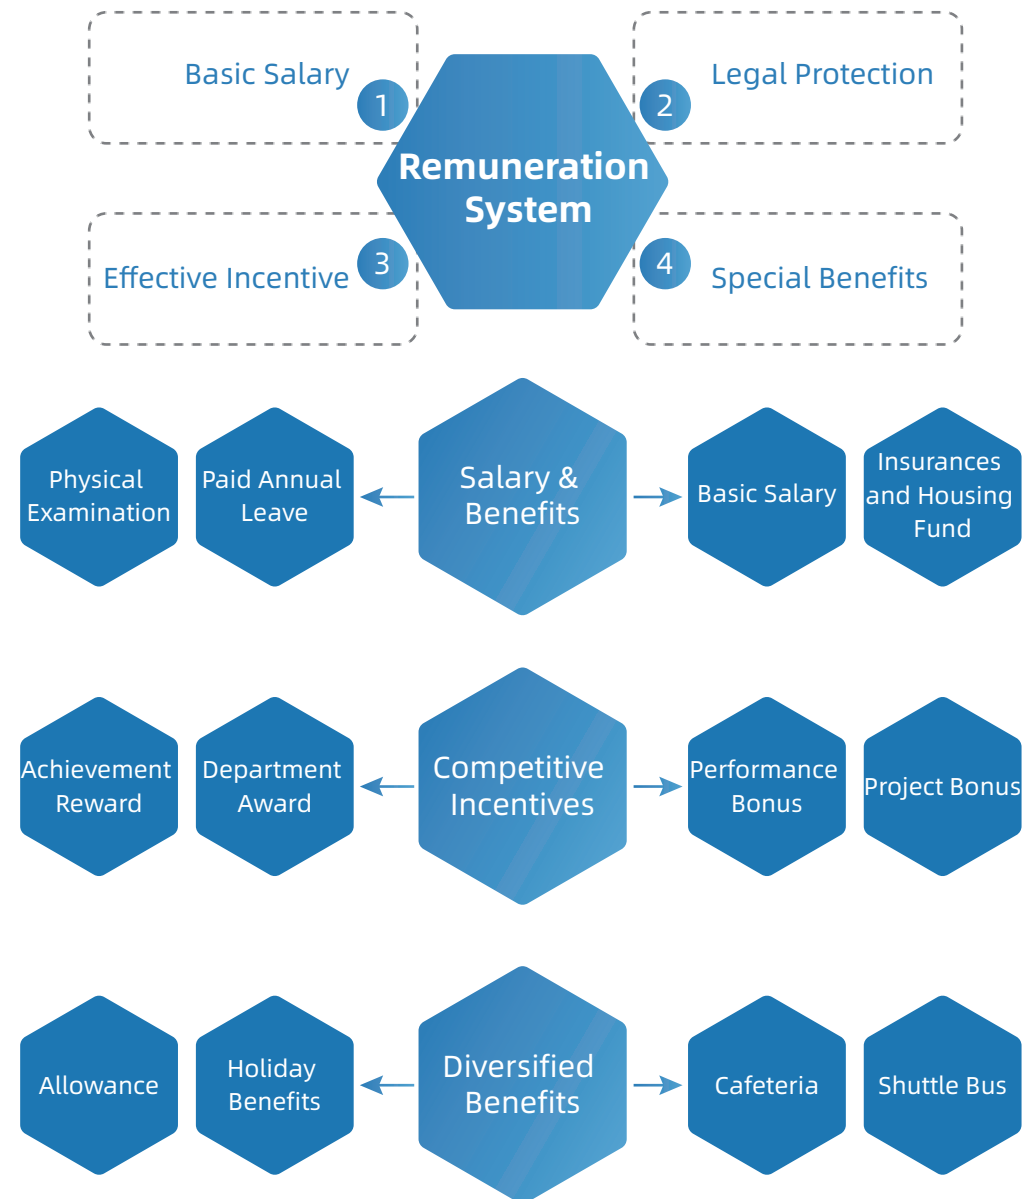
Basic Salary 1

Legal Protection 2

Remuneration System

Effective Incentive 3

4 Special Benefits

Physical Examination

Paid Annual Leave

Salary & Benefits

Basic Salary

Insurances and Housing Fund

Achievement Reward

Department Award

Competitive Incentives

Performance Bonus

Project Bonus

Allowance

Holiday Benefits

Diversified Benefits

Cafeteria

Shuttle Bus